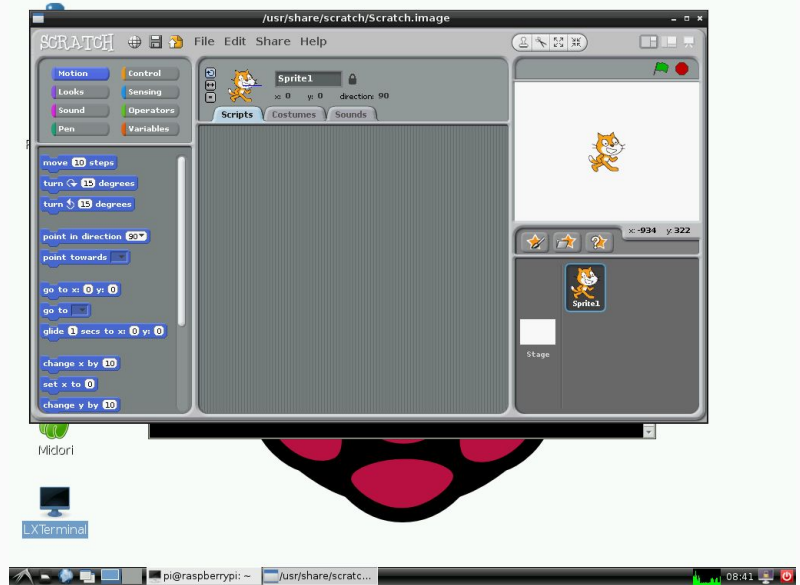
/usr/share/scratch/Scratch.image

SCRATCH File Edit Share Help

Motion Control
Looks Sensing
Sound Operators
Pen Variables

Sprite1
x: 0 y: 0 direction: 90

Scripts Costumes Sounds

move 10 steps
turn 15 degrees
turn 15 degrees
point in direction 90
point towards
go to x: 0 y: 0
go to
glide 1 secs to x: 0 y: 0
change x by 10
set x to 0
change y by 10

x: -934 y: 322

Sprite1

Stage

Midori

LXTerminal

pi@raspberrypi: ~
/usr/share/scratc...
08:41